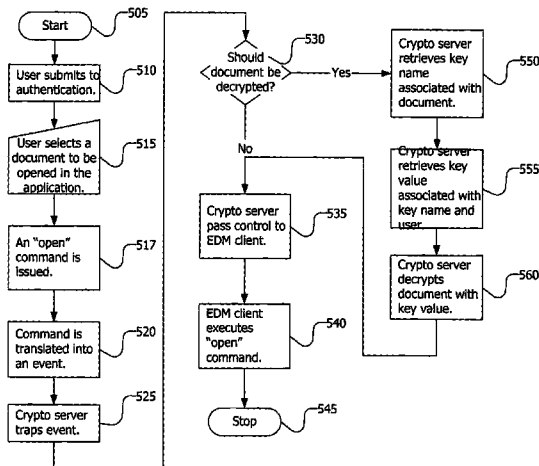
Start
505

User submits to authentication.
510

User selects a document to be opened in the application.
515

An "open" command is issued.
517

Command is translated into an event.
520

Crypto server traps event.
525

Should document be decrypted?
530

Yes

No

Crypto server retrieves key name associated with document.
550

Crypto server retrieves key value associated with key name and user.
555

Crypto server decrypts document with key value.
560

Crypto server pass control to EDM client.
535

EDM client executes "open" command.
540

Stop
545